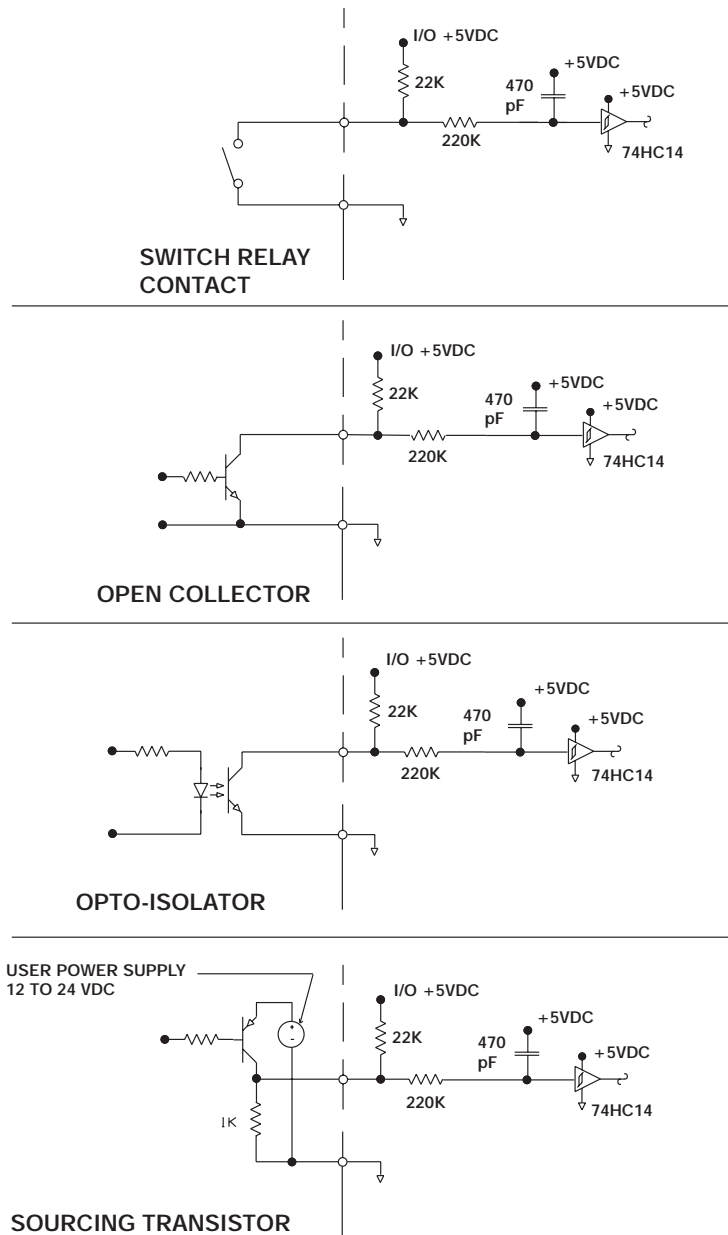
I/O +5VDC
22K
+5VDC
470 pF
+5VDC
220K
74HC14

SWITCH RELAY CONTACT

I/O +5VDC
22K
470 pF
+5VDC
+5VDC
220K
74HC14

OPEN COLLECTOR

I/O +5VDC
22K
+5VDC
470 pF
+5VDC
220K
74HC14

OPTO-ISOLATOR

USER POWER SUPPLY 12 TO 24 VDC
I/O +5VDC
+5VDC
22K
470 pF
+5VDC
220K
74HC14
1K
+
-

SOURCING TRANSISTOR